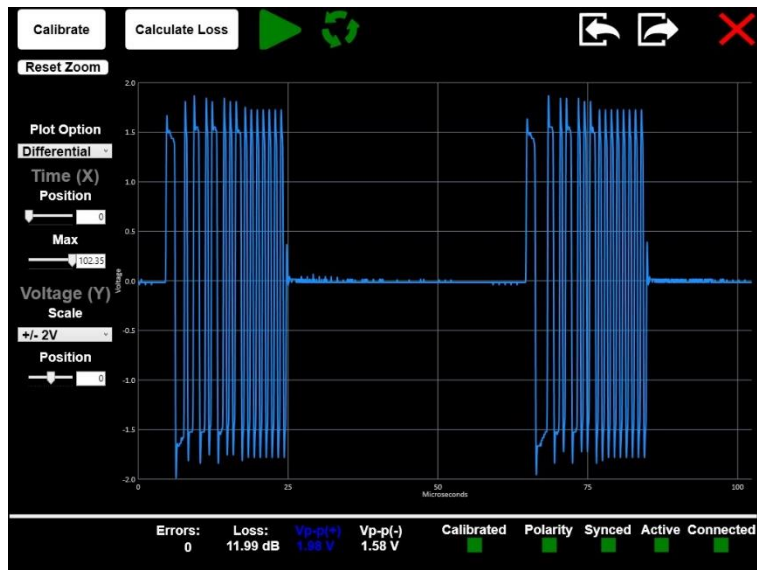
Calibrate

Calculate Loss

Reset Zoom

Plot Option

Differential

Time (X)

Position

0

Max

102.35

Voltage (Y)

Scale

+/- 2V

Position

0

2.0

1.5

1.0

0.5

0.0

-0.5

-1.0

-1.5

-2.0

Voltage

0

25

50

75

100

Microseconds

Errors:
0

Loss:
11.99 dB

Vp-p(+)
1.98 V

Vp-p(-)
1.58 V

Calibrated

Polarity

Synced

Active

Connected